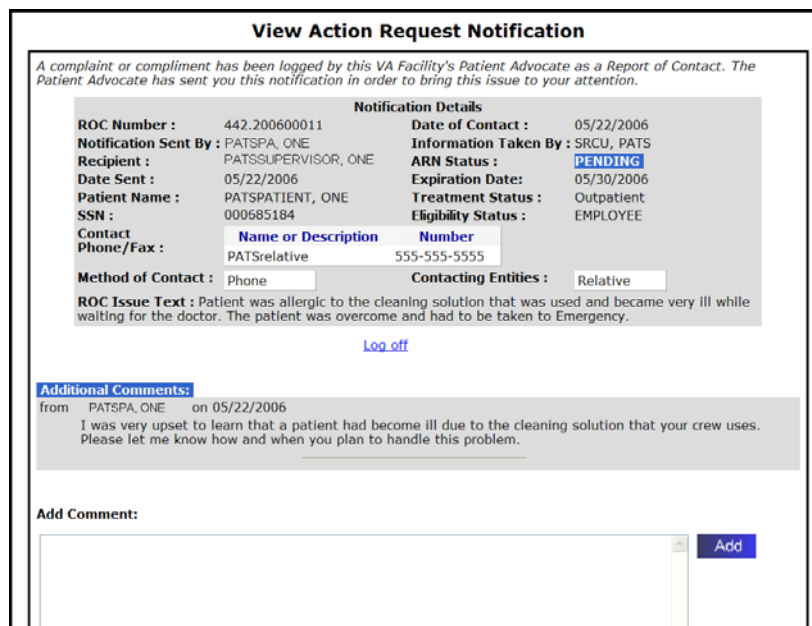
View Action Request Notification

A complaint or compliment has been logged by this VA Facility's Patient Advocate as a Report of Contact. The Patient Advocate has sent you this notification in order to bring this issue to your attention.

Notification Details

ROC Number : 442.200600011
Date of Contact : 05/22/2006
Notification Sent By : PATSPA, ONE
Information Taken By : SRCU, PATS
Recipient : PATSSUPERVISOR, ONE
ARN Status : PENDING
Date Sent : 05/22/2006
Expiration Date: 05/30/2006
Patient Name : PATSPATIENT, ONE
Treatment Status : Outpatient
SSN : 000685184
Eligibility Status : EMPLOYEE
Contact Phone/Fax :

| Name or Description | Number |
|---|---|
| PATSrelative | 555-555-5555 |

Method of Contact : Phone
Contacting Entities : Relative

ROC Issue Text : Patient was allergic to the cleaning solution that was used and became very ill while waiting for the doctor. The patient was overcome and had to be taken to Emergency.

Log off

Additional Comments:
from PATSPA, ONE on 05/22/2006
I was very upset to learn that a patient had become ill due to the cleaning solution that your crew uses. Please let me know how and when you plan to handle this problem.

Add Comment:

Add